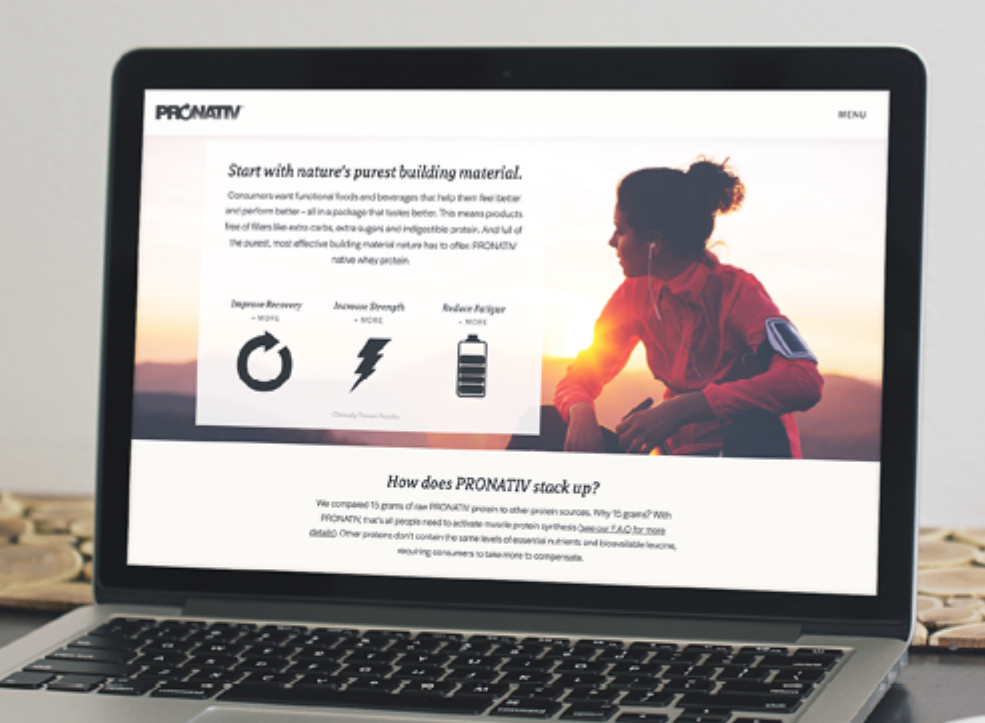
PRONATIV

MENU

Start with nature's purest building material.

Consumers want functional foods and beverages that help them feel better and perform better – all in a package that tastes better. This means products free of fillers like extra carbs, extra sugars and indigestible protein. And full of the purest, most effective building material nature has to offer: PRONATIV native whey protein.

Improve Recovery
+ MORE

Increase Strength
+ MORE

Reduce Fatigue
+ MORE

Clinically Proven Results

How does PRONATIV stack up?

We compared 15 grams of raw PRONATIV protein to other protein sources. Why 15 grams? With PRONATIV, that's all people need to activate muscle protein synthesis (see our F.A.Q for more details). Other proteins don't contain the same levels of essential nutrients and bioavailable leucine, requiring consumers to take more to compensate.